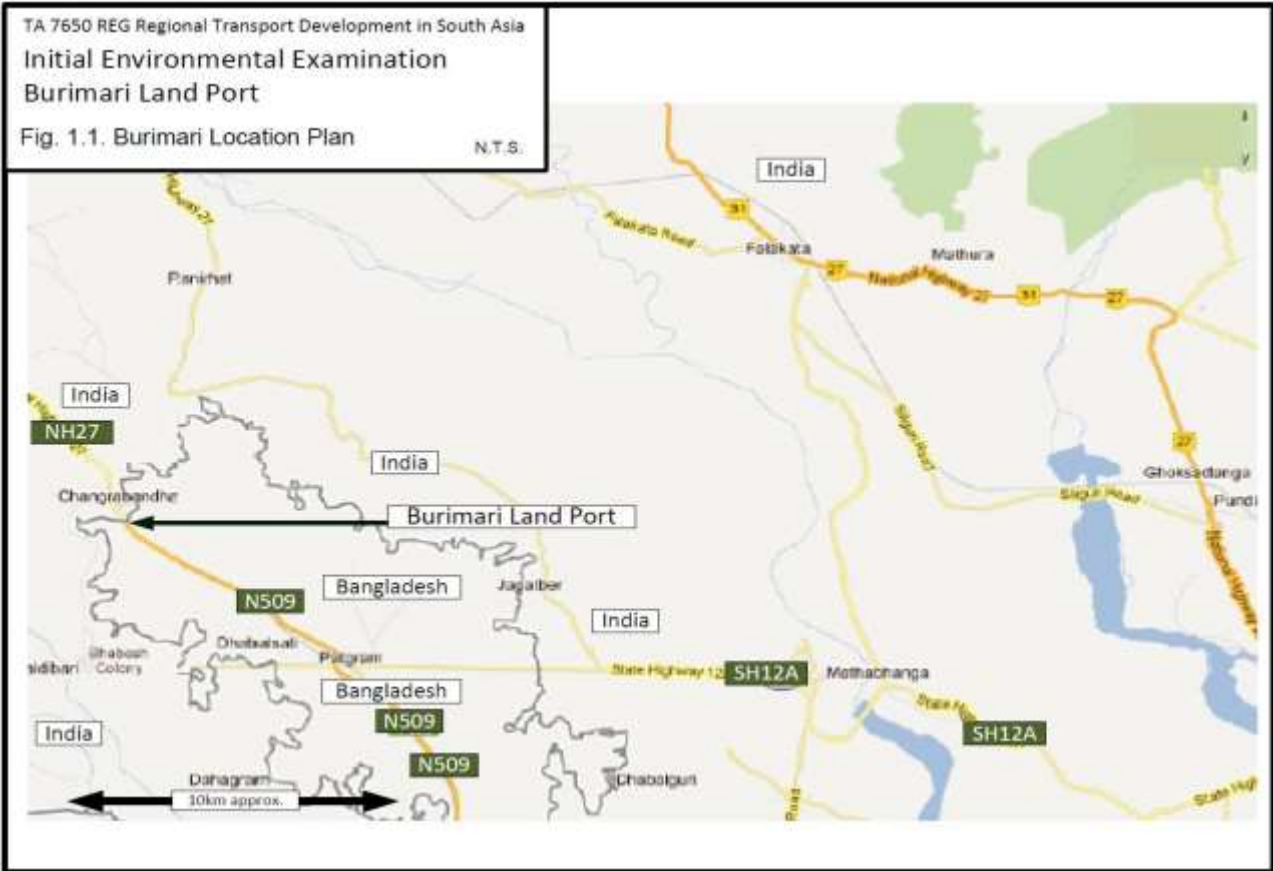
TA 7650 REG Regional Transport Development in South Asia
Initial Environmental Examination
Burimari Land Port
Fig. 1.1. Burimari Location Plan
N.T.S.

India
Highway 27
Falakata Road
31
Falakata
27
National Highway 27
Mathura
31
27
Panchet
India
NH27
India
Siliguri Road
27
Ghoksadanga
Siliguri Road
Falakata
Changrabandha
Burimari Land Port
Bangladesh
N509
Jagalber
India
Dhaibalsati
Patgram
Bhabosh Colony
Haldibari
SH12A
Bangladesh
State Highway 12
Mathabhanga
State Highway
N509
SH12A
India
N509
Dahagram
10km approx.
Dhabalguri
Road
State Highway